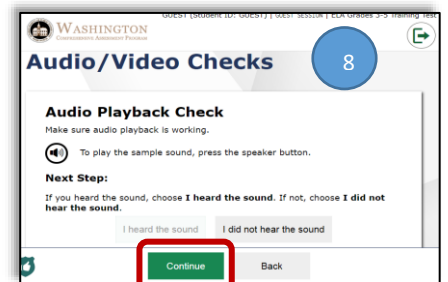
WASHINGTON
COMPREHENSIVE ASSESSMENT PROGRAM

GUEST (Student ID: GUEST) | GUEST SESSION | ELA Grades 3-5 Training Test

Audio/Video Checks

8

Audio Playback Check

Make sure audio playback is working.

To play the sample sound, press the speaker button.

Next Step:

If you heard the sound, choose **I heard the sound**. If not, choose **I did not hear the sound**.

I heard the sound

I did not hear the sound

Continue

Back